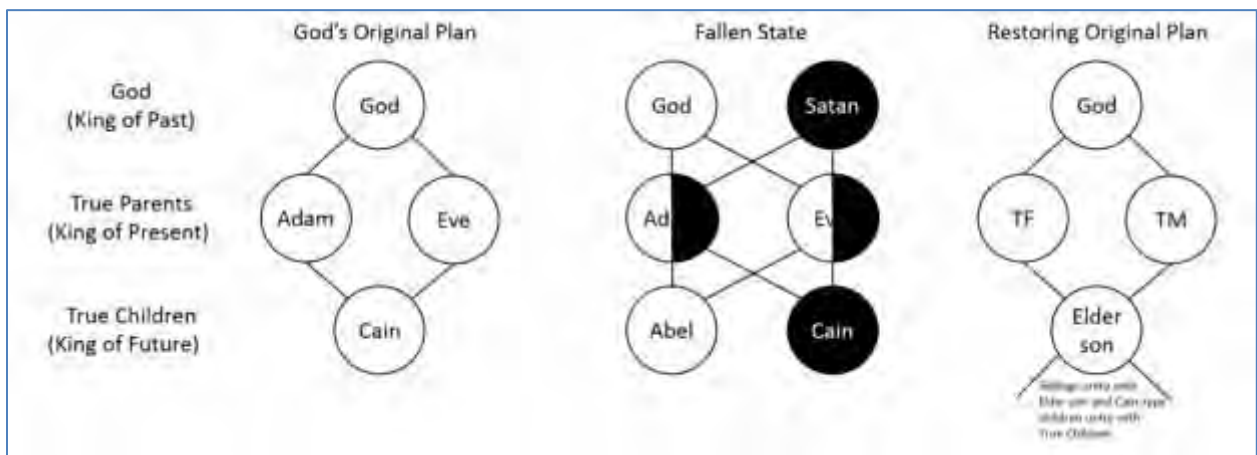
God's Original Plan

Fallen State

Restoring Original Plan

God
(King of Past)

True Parents
(King of Present)

True Children
(King of Future)

God

Adam

Eve

Cain

God

Satan

Ad

Ev

Abel

Cain

God

TF

TM

Elder son

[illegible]